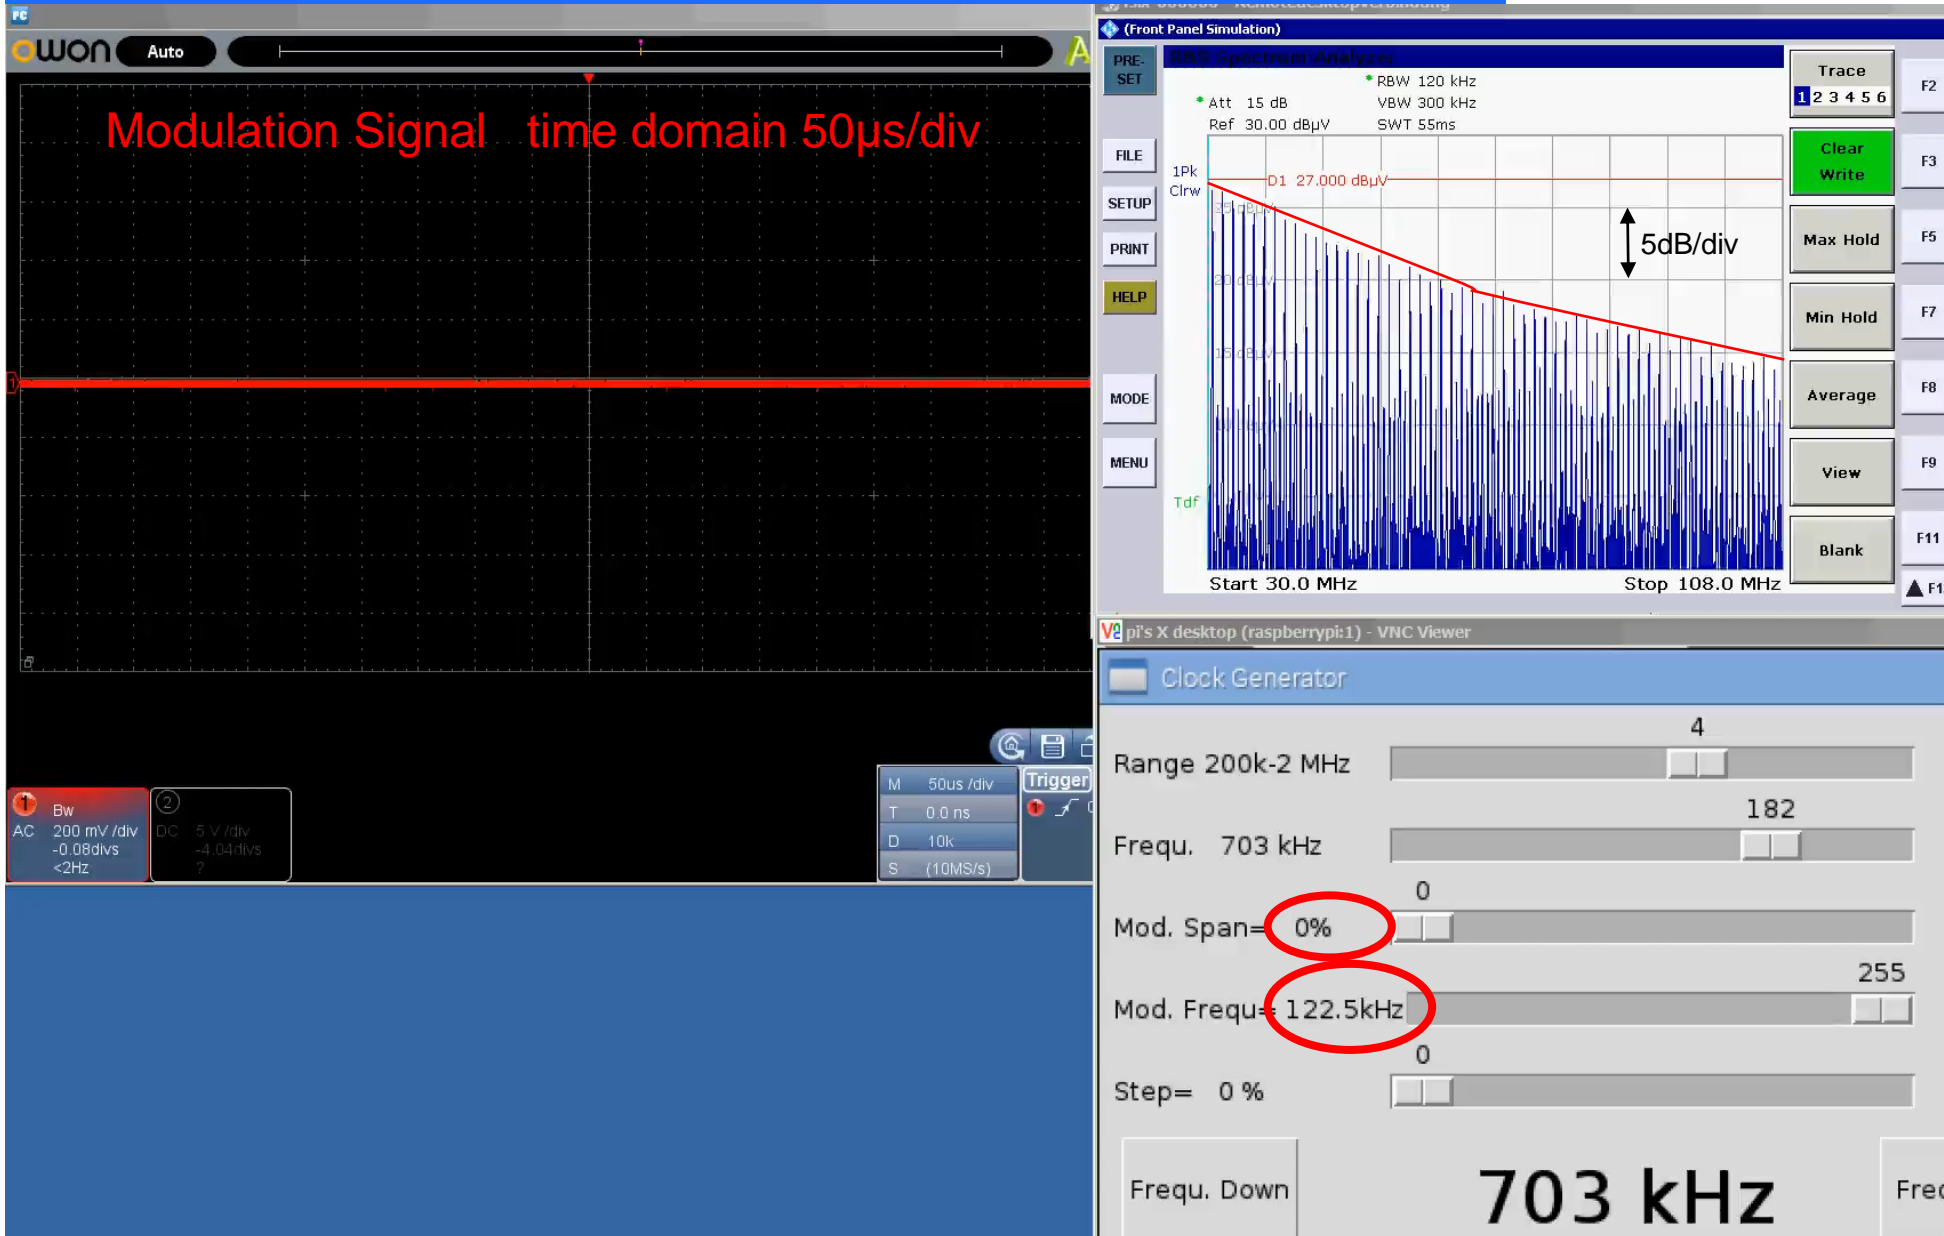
PC

owon Auto

Modulation Signal time domain 50µs/div

1 Bw
AC 200 mV /div
-0.08divs
<2Hz

2
DC 5 V /div
-4.04divs
?

| M | 50us /div |
|---|---|
| T | 0.0 ns |
| D | 10k |
| S | (10MS/s) |

Trigger

(Front Panel Simulation)

PRE-SET
FILE
SETUP
PRINT
HELP
MODE
MENU

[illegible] Spectrum Analyzer
* RBW 120 kHz
* Att 15 dB VBW 300 kHz
Ref 30.00 dBµV SWT 55ms

1Pk
Clrw

D1 27.000 dBµV
25 dBµV
20 dBµV
15 dBµV

5dB/div

Tdf

Start 30.0 MHz Stop 108.0 MHz

Trace
1 2 3 4 5 6
Clear Write
Max Hold
Min Hold
Average
View
Blank

F2
F3
F5
F7
F8
F9
F11
F1

pi's X desktop (raspberrypi:1) - VNC Viewer

Clock Generator

4
Range 200k-2 MHz
182
Frequ. 703 kHz
0
Mod. Span= 0%
255
Mod. Frequ= 122.5kHz
0
Step= 0 %

Frequ. Down
703 kHz
Fre